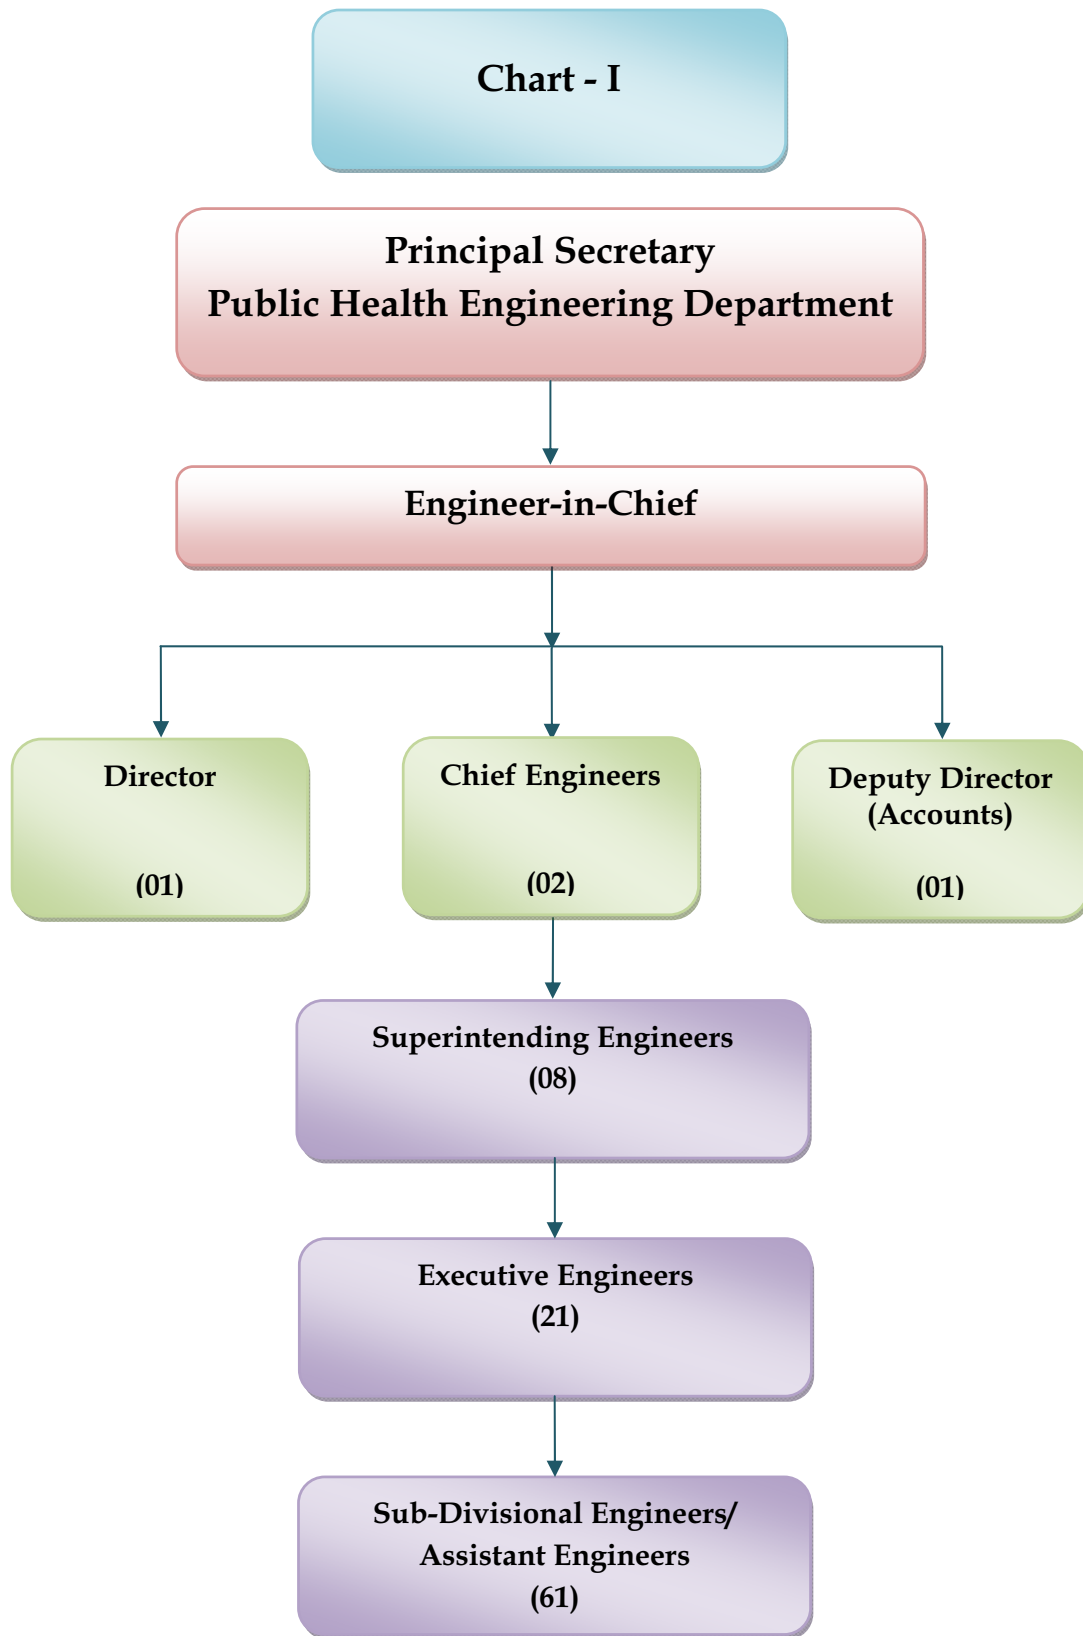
Chart - I

Principal Secretary
Public Health Engineering Department

Engineer-in-Chief

Director
(01)

Chief Engineers
(02)

Deputy Director
(Accounts)
(01)

Superintending Engineers
(08)

Executive Engineers
(21)

Sub-Divisional Engineers/
Assistant Engineers
(61)